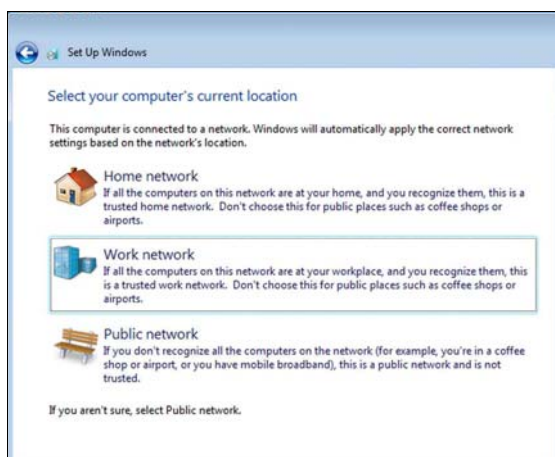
Set Up Windows

Select your computer's current location

This computer is connected to a network. Windows will automatically apply the correct network settings based on the network's location.

Home network
If all the computers on this network are at your home, and you recognize them, this is a trusted home network. Don't choose this for public places such as coffee shops or airports.

Work network
If all the computers on this network are at your workplace, and you recognize them, this is a trusted work network. Don't choose this for public places such as coffee shops or airports.

Public network
If you don't recognize all the computers on the network (for example, you're in a coffee shop or airport, or you have mobile broadband), this is a public network and is not trusted.

If you aren't sure, select Public network.